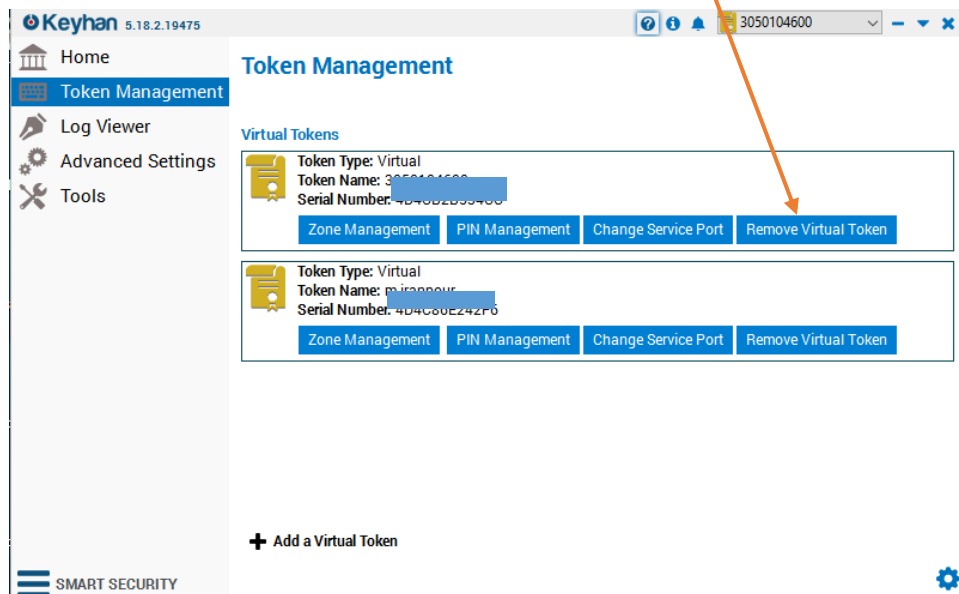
Keyhan 5.18.2.19475

3050104600

Home
Token Management
Log Viewer
Advanced Settings
Tools

Token Management

Virtual Tokens

Token Type: Virtual
Token Name: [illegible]
Serial Number: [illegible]
Zone Management | PIN Management | Change Service Port | Remove Virtual Token

Token Type: Virtual
Token Name: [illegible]
Serial Number: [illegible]
Zone Management | PIN Management | Change Service Port | Remove Virtual Token

Add a Virtual Token

SMART SECURITY